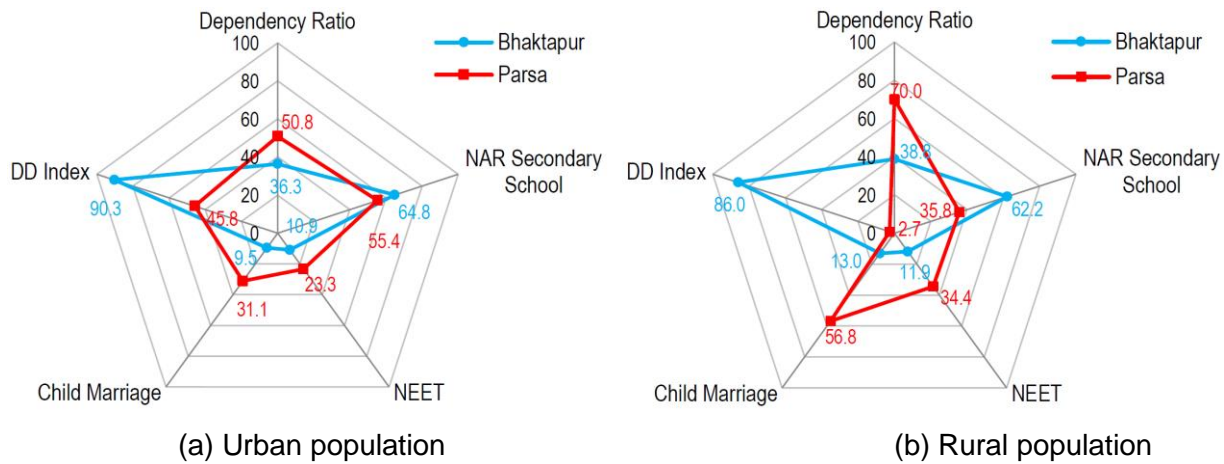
Dependency Ratio
100
80
60
40
20
0
Bhaktapur
Parsa
50.8
36.3
NAR Secondary School
DD Index
90.3
45.8
10.9
64.8
55.4
9.5
23.3
31.1
Child Marriage
NEET
(a) Urban population

Dependency Ratio
100
80
60
40
20
0
Bhaktapur
Parsa
70.0
38.8
NAR Secondary School
DD Index
86.0
35.8
2.7
62.2
13.0
11.9
34.4
56.8
Child Marriage
NEET
(b) Rural population